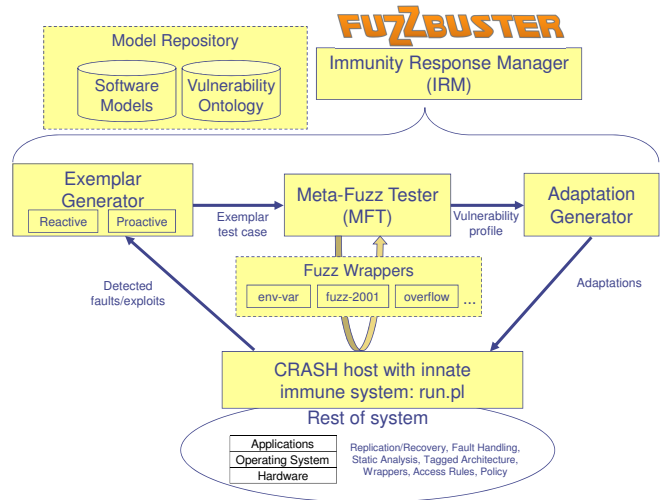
FUZZBUSTER

Model Repository

Software Models

Vulnerability Ontology

Immunity Response Manager (IRM)

Exemplar Generator

Reactive

Proactive

Exemplar test case

Meta-Fuzz Tester (MFT)

Vulnerability profile

Adaptation Generator

Detected faults/exploits

Fuzz Wrappers

env-var

fuzz-2001

overflow

...

Adaptations

CRASH host with innate immune system: run.pl

Rest of system

Applications

Operating System

Hardware

Replication/Recovery, Fault Handling, Static Analysis, Tagged Architecture, Wrappers, Access Rules, Policy